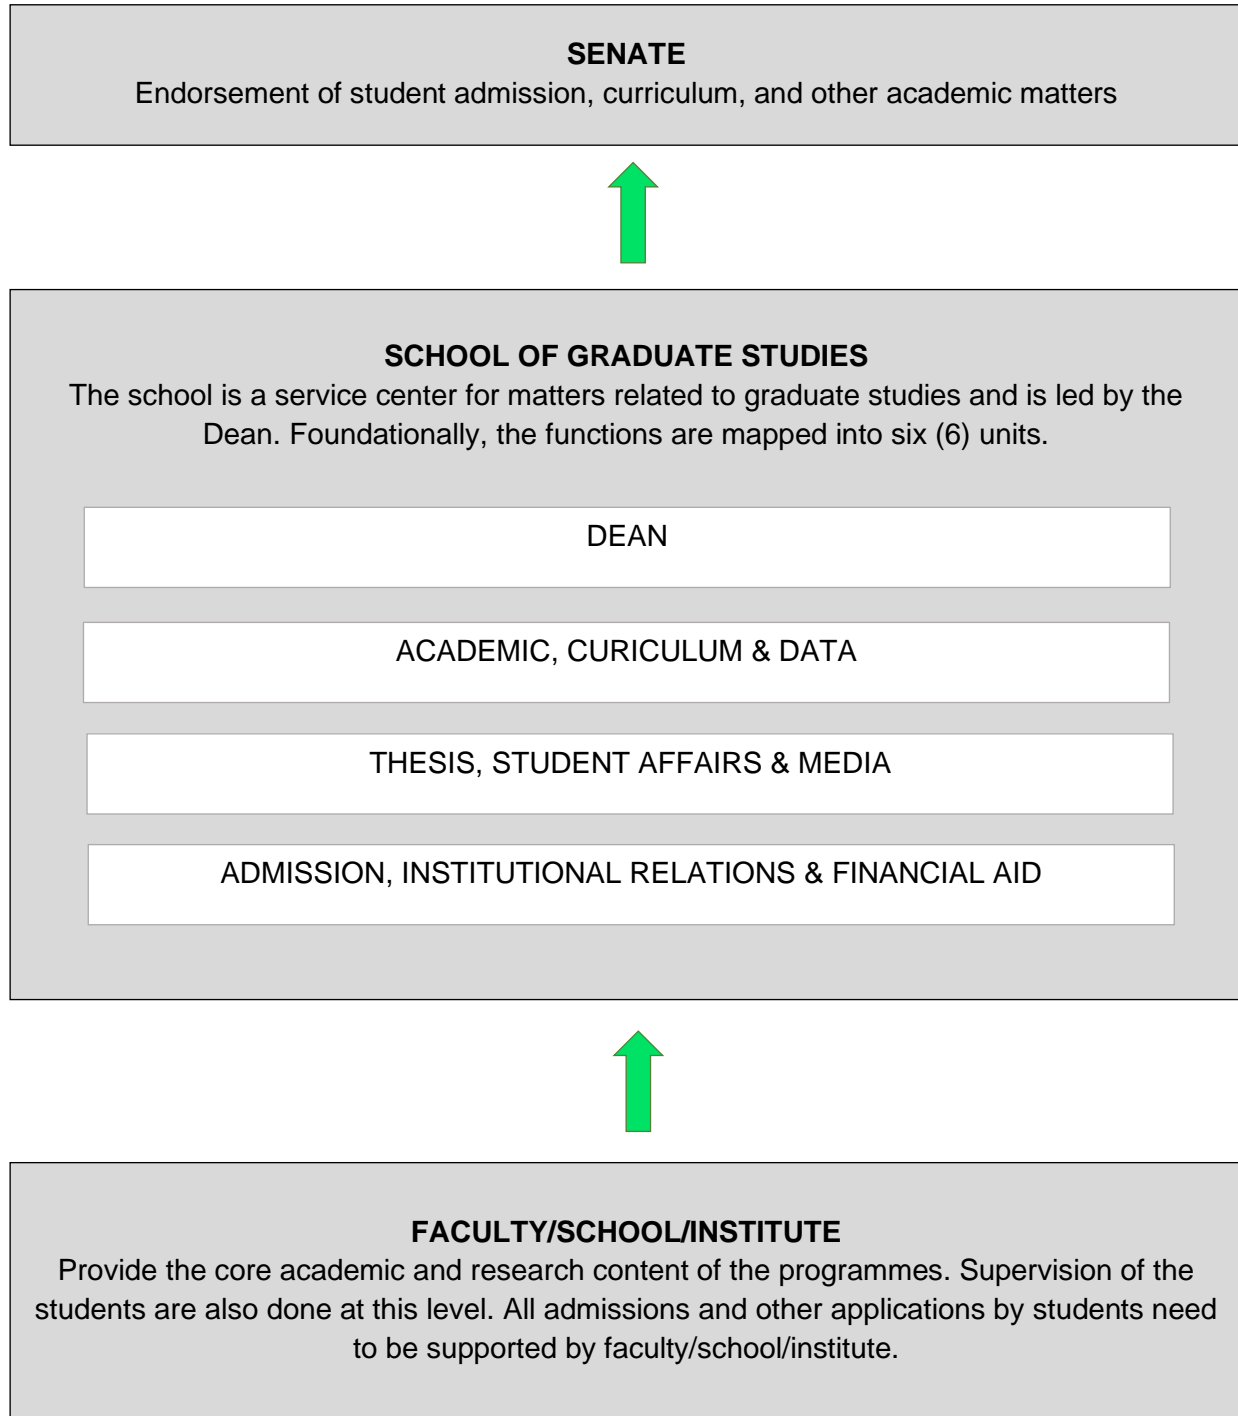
SENATE
Endorsement of student admission, curriculum, and other academic matters

SCHOOL OF GRADUATE STUDIES
The school is a service center for matters related to graduate studies and is led by the Dean. Foundationally, the functions are mapped into six (6) units.

DEAN

ACADEMIC, CURICULUM & DATA

THESIS, STUDENT AFFAIRS & MEDIA

ADMISSION, INSTITUTIONAL RELATIONS & FINANCIAL AID

FACULTY/SCHOOL/INSTITUTE
Provide the core academic and research content of the programmes. Supervision of the students are also done at this level. All admissions and other applications by students need to be supported by faculty/school/institute.